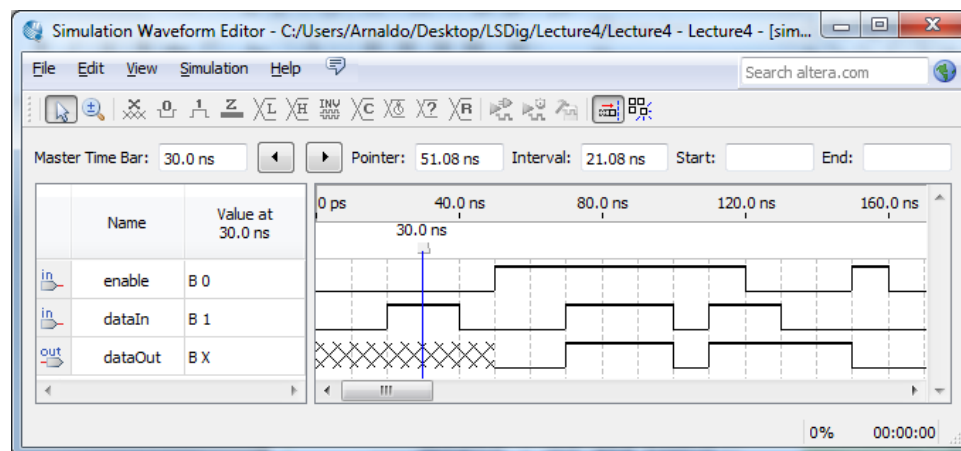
Simulation Waveform Editor - C:/Users/Arnaldo/Desktop/LSDig/Lecture4/Lecture4 - Lecture4 - [sim...

File Edit View Simulation Help

Search altera.com

Master Time Bar: 30.0 ns Pointer: 51.08 ns Interval: 21.08 ns Start: End:

| | Name | Value at 30.0 ns |
|---|---|---|
| in | enable | B 0 |
| in | dataIn | B 1 |
| out | dataOut | B X |

0 ps 40.0 ns 80.0 ns 120.0 ns 160.0 ns

30.0 ns

0% 00:00:00